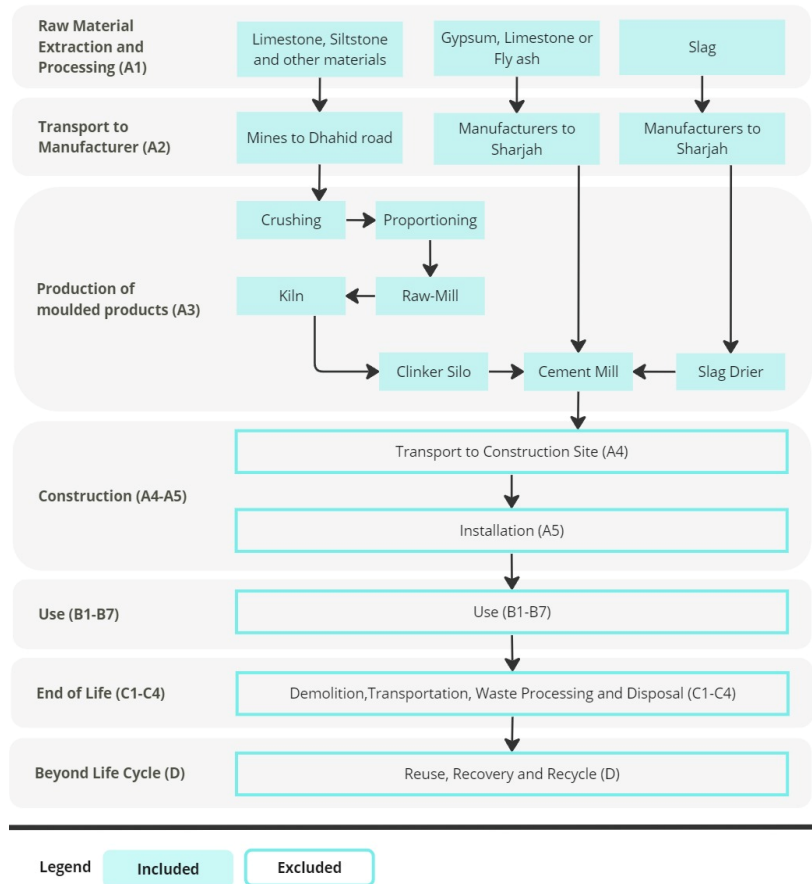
Raw Material Extraction and Processing (A1)

Limestone, Siltstone and other materials

Gypsum, Limestone or Fly ash

Slag

Transport to Manufacturer (A2)

Mines to Dhahid road

Manufacturers to Sharjah

Manufacturers to Sharjah

Production of moulded products (A3)

Crushing

Proportioning

Kiln

Raw-Mill

Clinker Silo

Cement Mill

Slag Drier

Construction (A4-A5)

Transport to Construction Site (A4)

Installation (A5)

Use (B1-B7)

Use (B1-B7)

End of Life (C1-C4)

Demolition,Transportation, Waste Processing and Disposal (C1-C4)

Beyond Life Cycle (D)

Reuse, Recovery and Recycle (D)

Legend Included Excluded